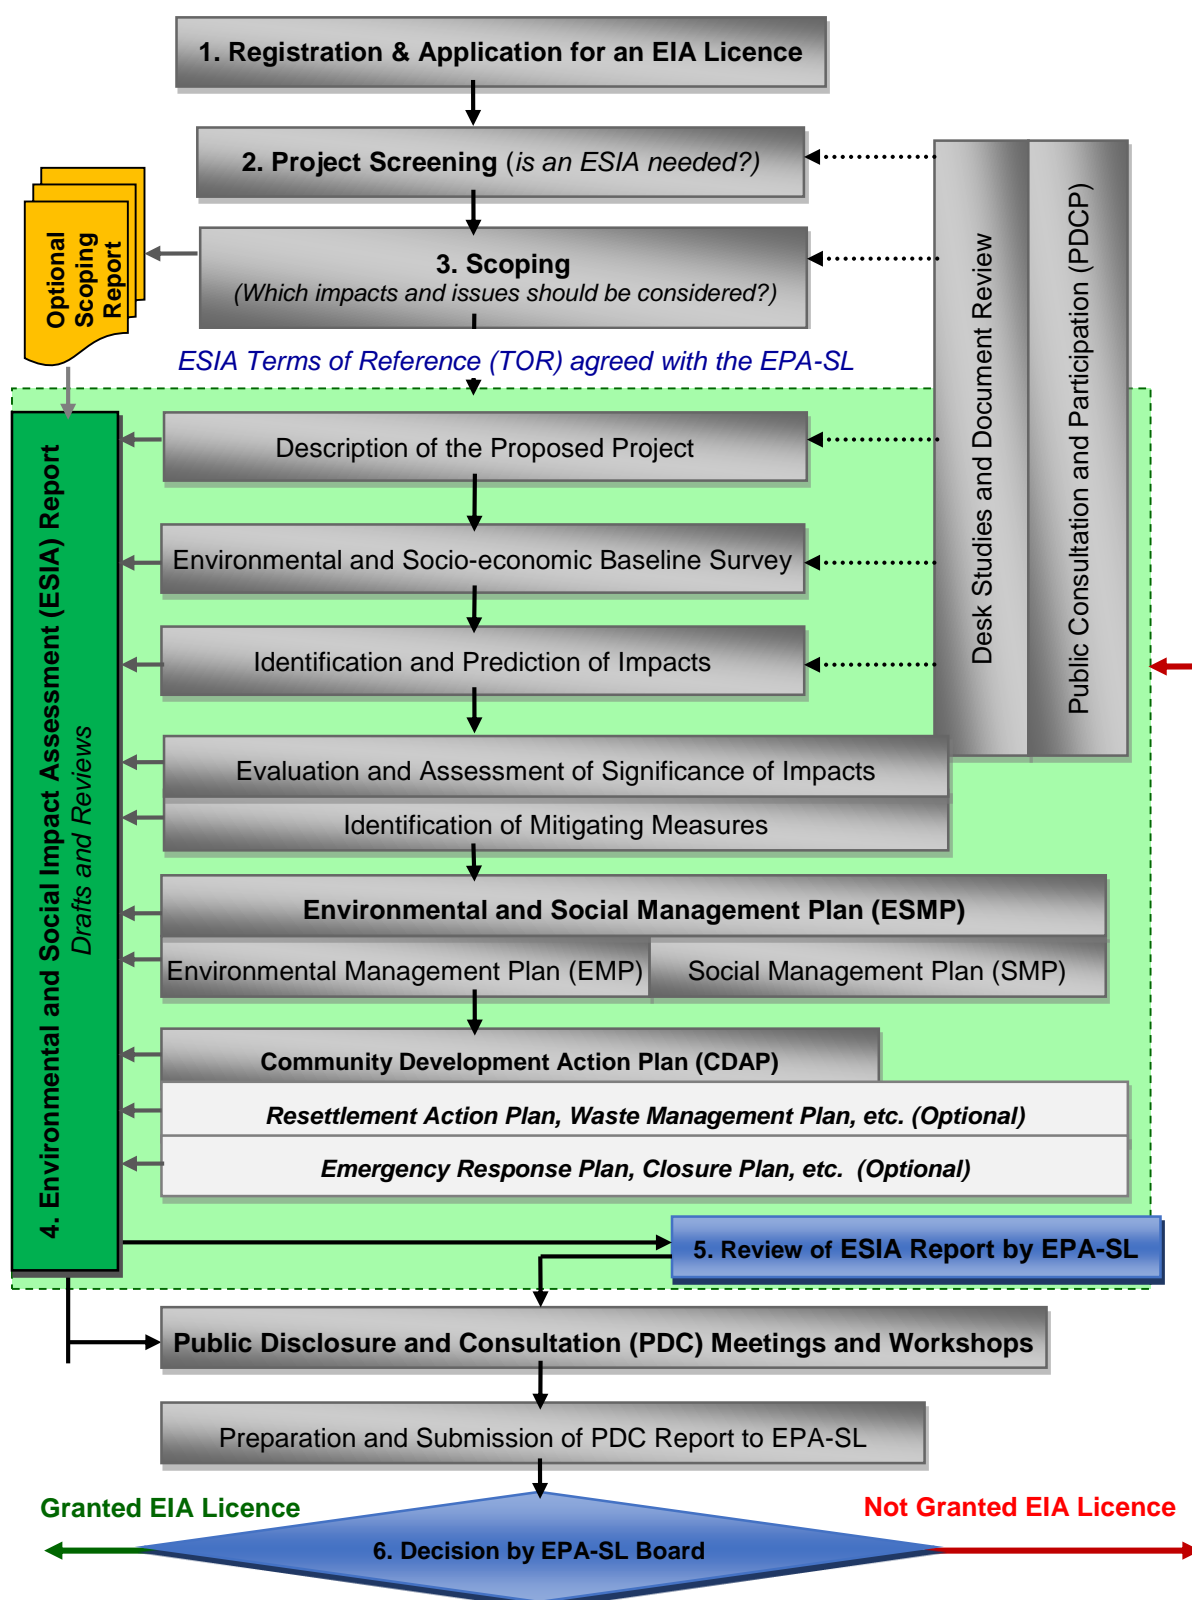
1. Registration & Application for an EIA Licence

2. Project Screening (is an ESIA needed?)

Optional Scoping Report

3. Scoping
(Which impacts and issues should be considered?)

Desk Studies and Document Review

Public Consultation and Participation (PDCP)

ESIA Terms of Reference (TOR) agreed with the EPA-SL

4. Environmental and Social Impact Assessment (ESIA) Report
Drafts and Reviews

Description of the Proposed Project

Environmental and Socio-economic Baseline Survey

Identification and Prediction of Impacts

Evaluation and Assessment of Significance of Impacts

Identification of Mitigating Measures

Environmental and Social Management Plan (ESMP)

Environmental Management Plan (EMP)

Social Management Plan (SMP)

Community Development Action Plan (CDAP)

Resettlement Action Plan, Waste Management Plan, etc. (Optional)

Emergency Response Plan, Closure Plan, etc. (Optional)

5. Review of ESIA Report by EPA-SL

Public Disclosure and Consultation (PDC) Meetings and Workshops

Preparation and Submission of PDC Report to EPA-SL

Granted EIA Licence

Not Granted EIA Licence

6. Decision by EPA-SL Board